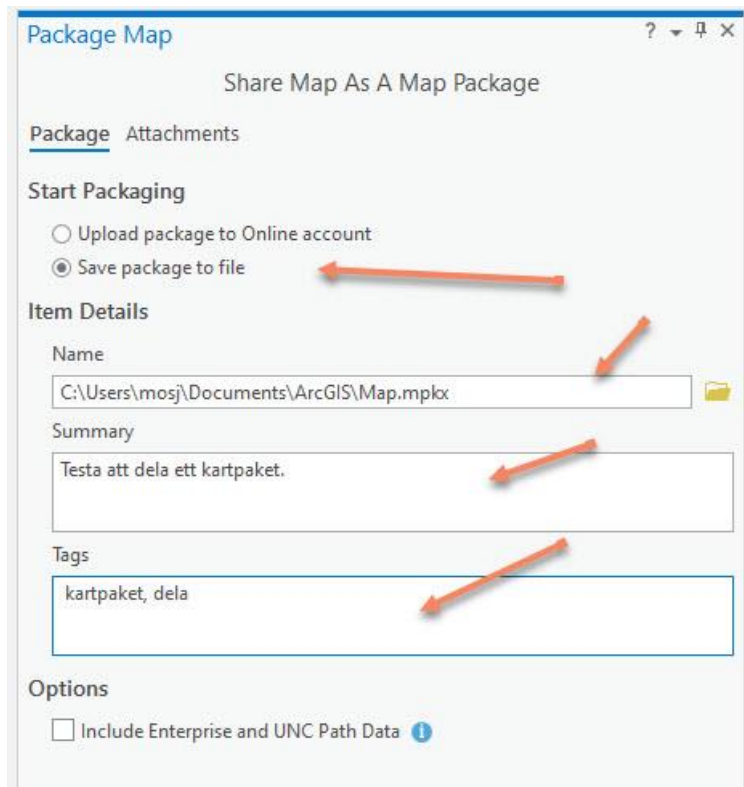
Package Map

? ▾ ╨ ×

Share Map As A Map Package

Package Attachments

Start Packaging

Upload package to Online account

Save package to file

Item Details

Name

C:\Users\mosj\Documents\ArcGIS\Map.mpkx

Summary

Testa att dela ett kartpaket.

Tags

kartpaket, dela

Options

Include Enterprise and UNC Path Data